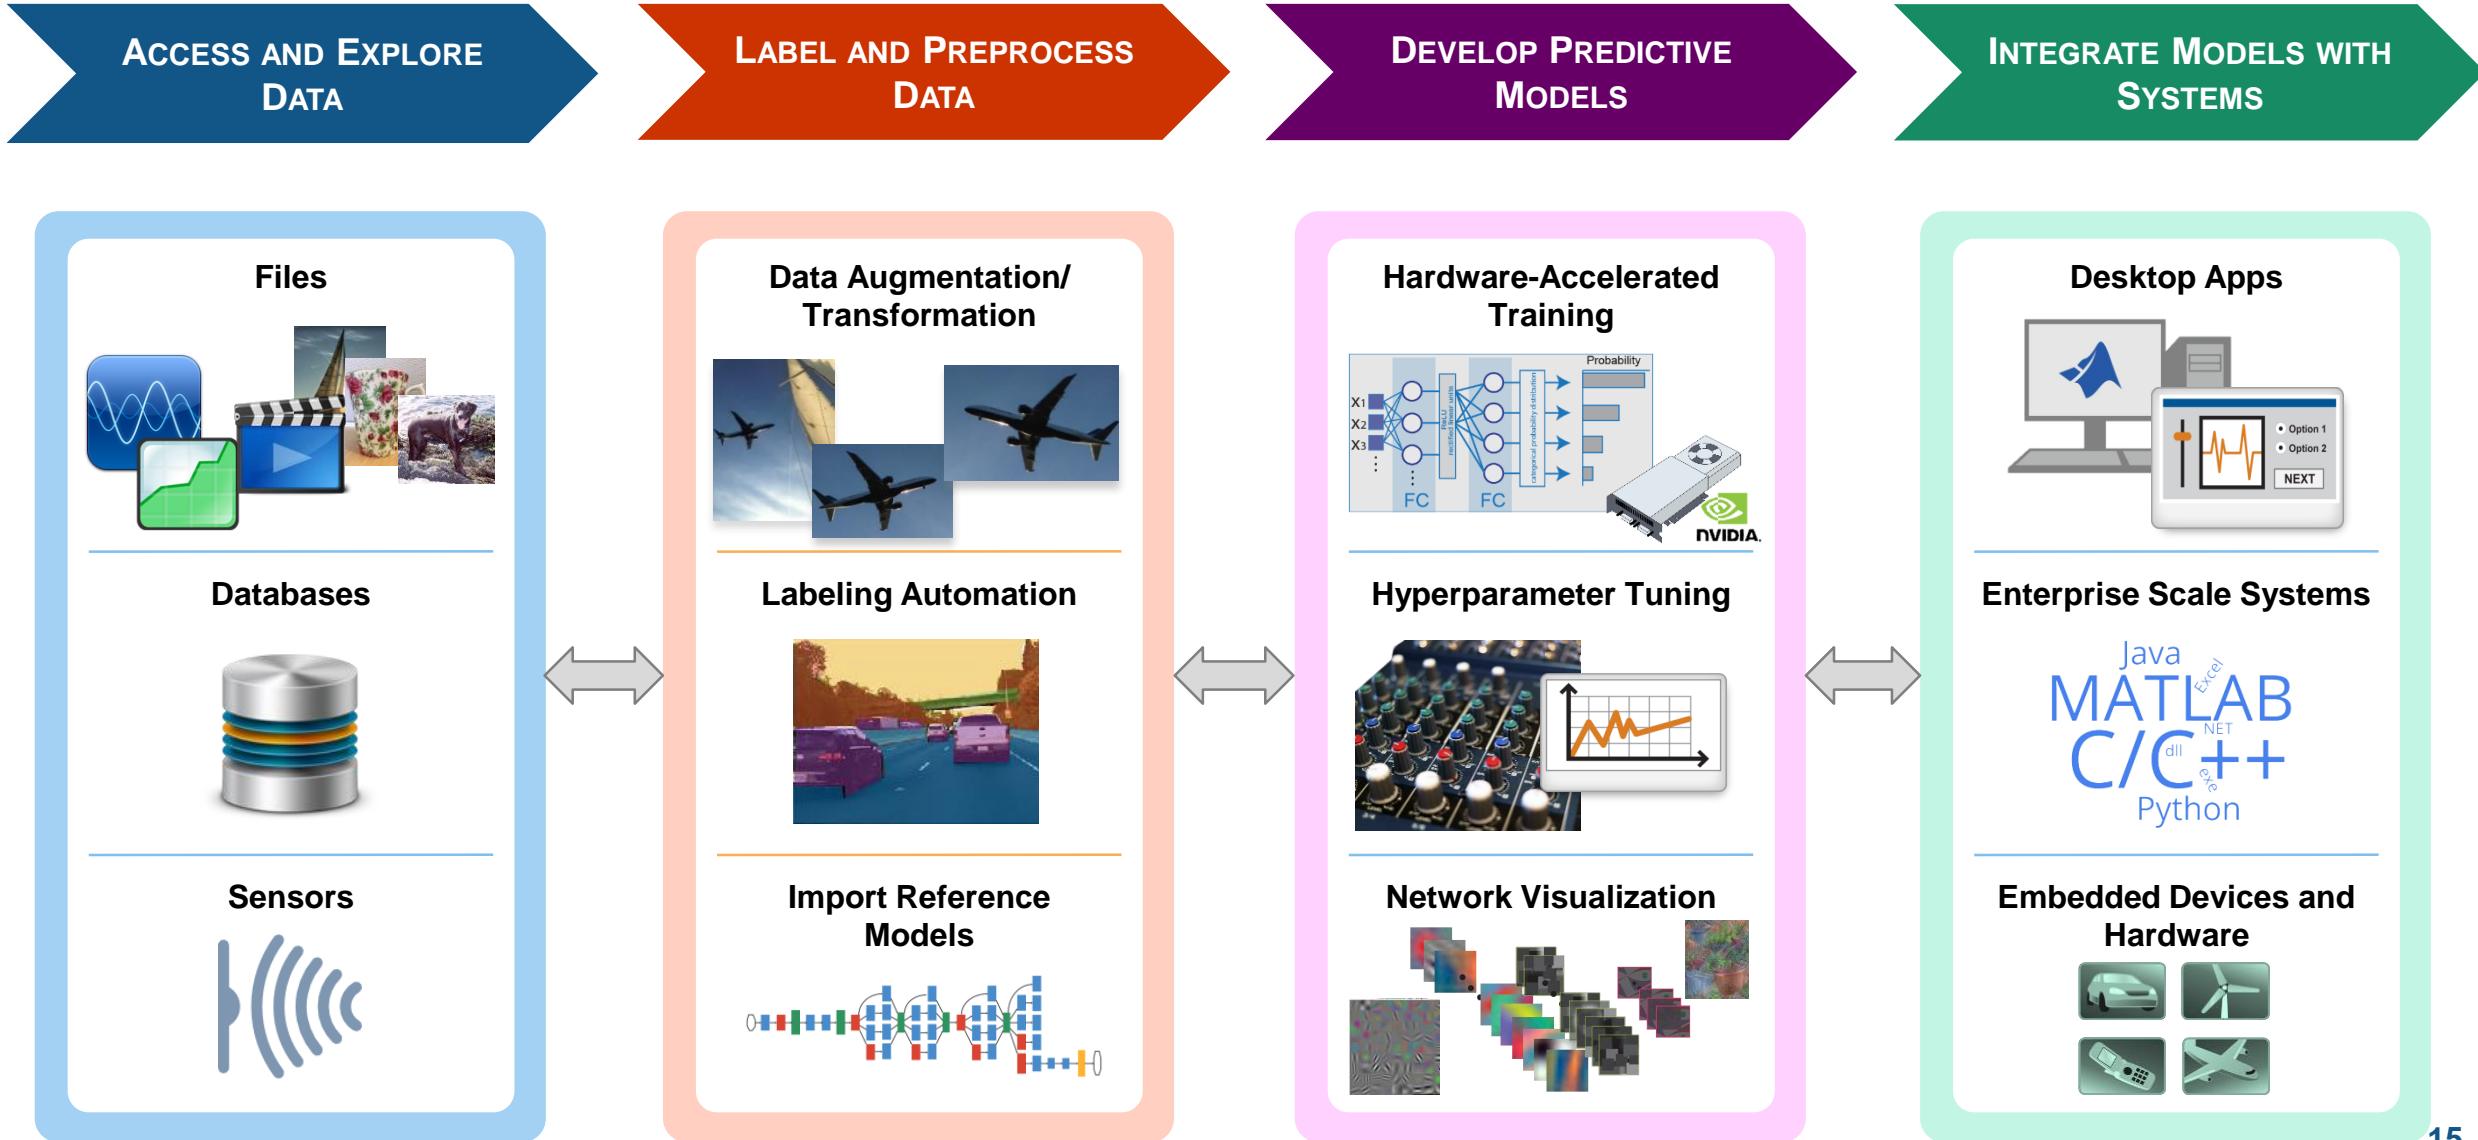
ACCESS AND EXPLORE DATA

LABEL AND PREPROCESS DATA

DEVELOP PREDICTIVE MODELS

INTEGRATE MODELS WITH SYSTEMS

Files

Databases

Sensors

Data Augmentation/ Transformation

Labeling Automation

Import Reference Models

Hardware-Accelerated Training

Probability

X1
X2
X3

FC FC

NVIDIA.

Hyperparameter Tuning

Network Visualization

Desktop Apps

Option 1
Option 2
NEXT

Enterprise Scale Systems

Java
Excel
MATLAB
.NET
C/C++
dll
exe
Python

Embedded Devices and Hardware

15